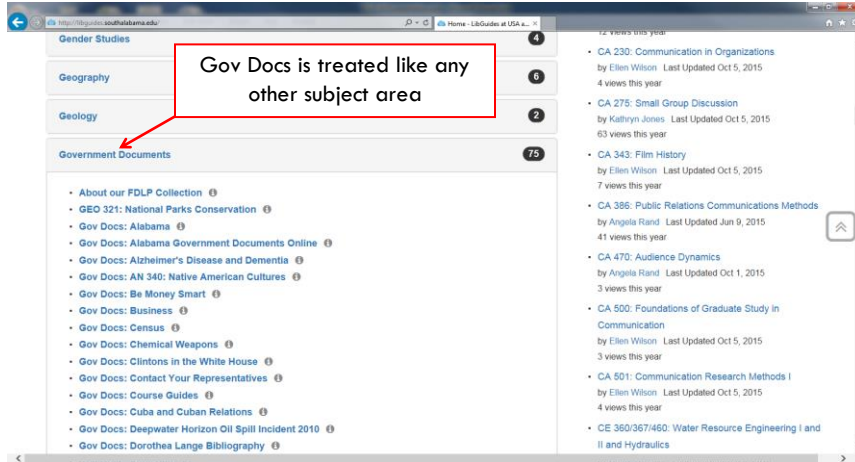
http://libguides.southalabama.edu/

Home - LibGuides at USA a...

Gender Studies 4

Geography 6

Geology 2

Gov Docs is treated like any other subject area

Government Documents 75

- About our FDLP Collection
- GEO 321: National Parks Conservation
- Gov Docs: Alabama
- Gov Docs: Alabama Government Documents Online
- Gov Docs: Alzheimer's Disease and Dementia
- Gov Docs: AN 340: Native American Cultures
- Gov Docs: Be Money Smart
- Gov Docs: Business
- Gov Docs: Census
- Gov Docs: Chemical Weapons
- Gov Docs: Clintons in the White House
- Gov Docs: Contact Your Representatives
- Gov Docs: Course Guides
- Gov Docs: Cuba and Cuban Relations
- Gov Docs: Deepwater Horizon Oil Spill Incident 2010
- Gov Docs: Dorothea Lange Bibliography

12 views this year

- CA 230: Communication in Organizations
by Ellen Wilson Last Updated Oct 5, 2015
4 views this year
- CA 275: Small Group Discussion
by Kathryn Jones Last Updated Oct 5, 2015
63 views this year
- CA 343: Film History
by Ellen Wilson Last Updated Oct 5, 2015
7 views this year
- CA 386: Public Relations Communications Methods
by Angela Rand Last Updated Jun 9, 2015
41 views this year
- CA 470: Audience Dynamics
by Angela Rand Last Updated Oct 1, 2015
3 views this year
- CA 500: Foundations of Graduate Study in Communication
by Ellen Wilson Last Updated Oct 5, 2015
3 views this year
- CA 501: Communication Research Methods I
by Ellen Wilson Last Updated Oct 5, 2015
4 views this year
- CE 360/367/460: Water Resource Engineering I and II and Hydraulics